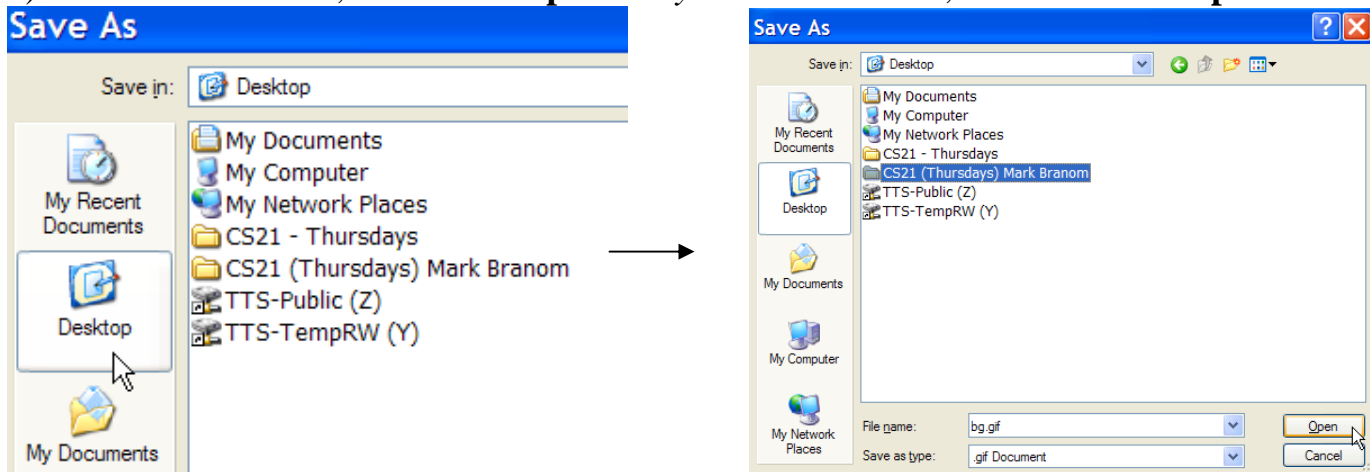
Save As

Save in: Desktop

My Recent Documents

Desktop

My Documents

My Documents
My Computer
My Network Places
CS21 - Thursdays
CS21 (Thursdays) Mark Branom
TTS-Public (Z)
TTS-TempRW (Y)

Save As

?

X

Save in: Desktop

My Recent Documents

Desktop

My Documents

My Computer

My Network Places

My Documents
My Computer
My Network Places
CS21 - Thursdays
CS21 (Thursdays) Mark Branom
TTS-Public (Z)
TTS-TempRW (Y)

File name: bg.gif

Save as type: .gif Document

Open

Cancel